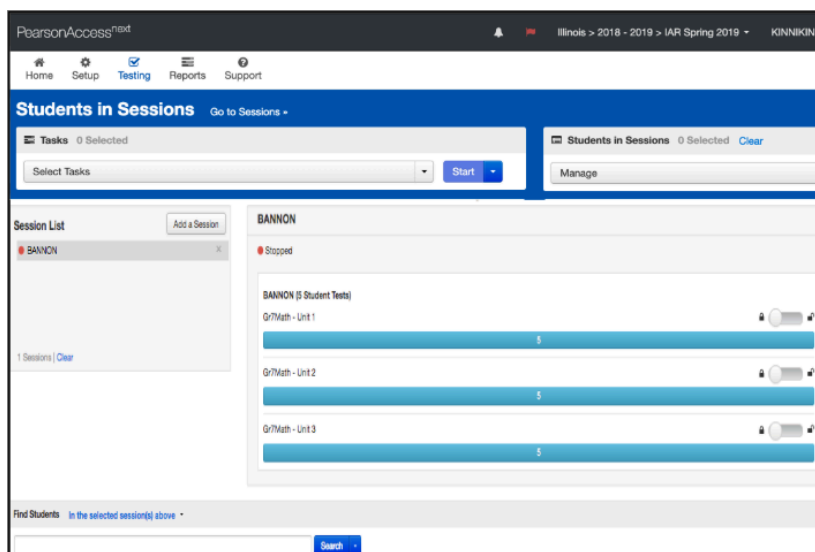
PearsonAccess$^{next}$

Illinois > 2018 - 2019 > IAR Spring 2019 ▾ KINNIKIN

Home Setup Testing Reports Support

Students in Sessions Go to Sessions ▸

Tasks 0 Selected

Select Tasks

Start

Students in Sessions 0 Selected Clear

Manage

Session List

Add a Session

BANNON

1 Sessions | Clear

BANNON

Stopped

BANNON (5 Student Tests)

Gr7Math - Unit 1

5

Gr7Math - Unit 2

5

Gr7Math - Unit 3

5

Find Students In the selected session(s) above ▾

Search